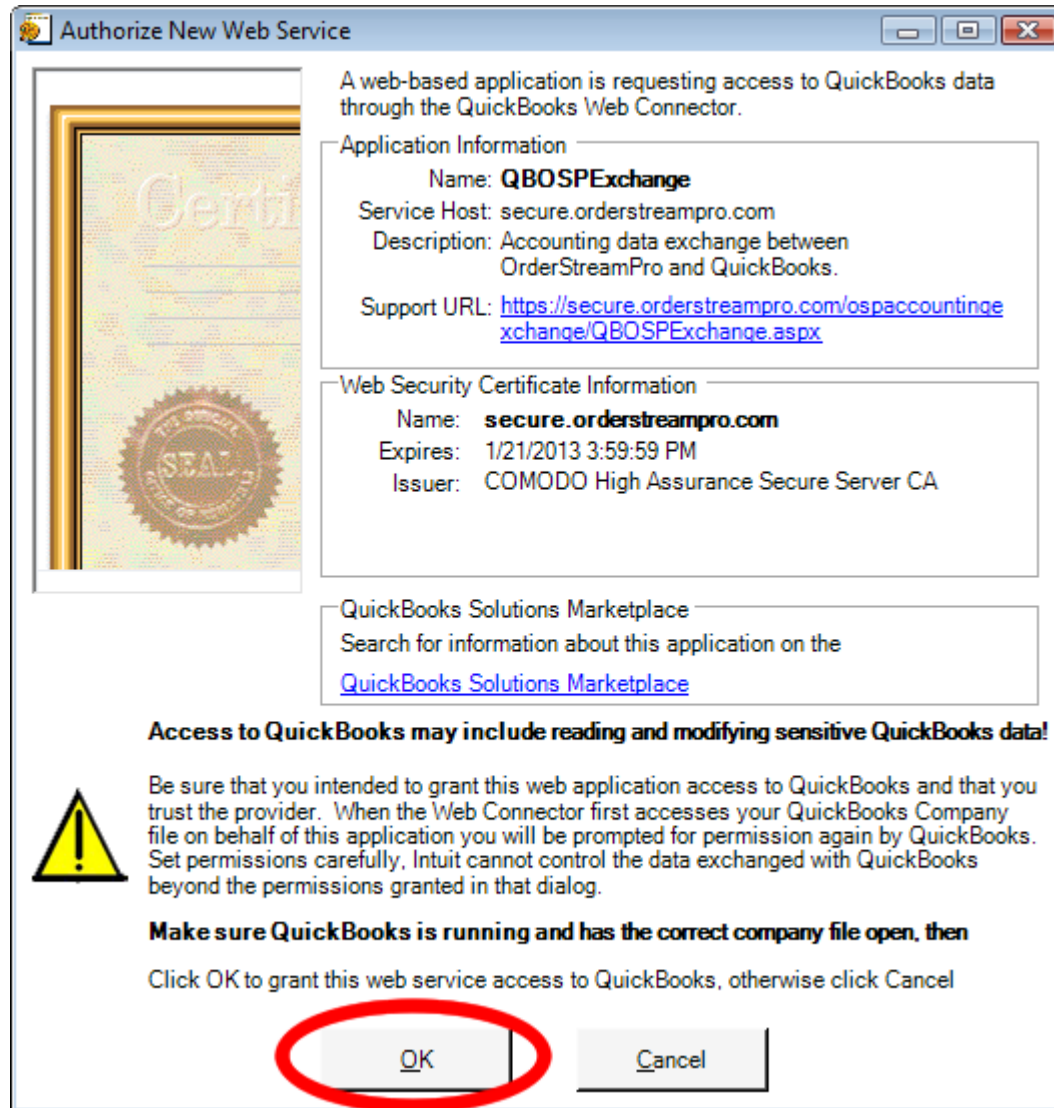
Authorize New Web Service

A web-based application is requesting access to QuickBooks data through the QuickBooks Web Connector.

Application Information

Name: QBOSPExchange
Service Host: secure.orderstreampro.com
Description: Accounting data exchange between OrderStreamPro and QuickBooks.
Support URL: https://secure.orderstreampro.com/ospaccountingexchange/QBOSPExchange.aspx

Web Security Certificate Information

Name: secure.orderstreampro.com
Expires: 1/21/2013 3:59:59 PM
Issuer: COMODO High Assurance Secure Server CA

QuickBooks Solutions Marketplace

Search for information about this application on the

QuickBooks Solutions Marketplace

Certi

SEAL

Access to QuickBooks may include reading and modifying sensitive QuickBooks data!

Be sure that you intended to grant this web application access to QuickBooks and that you trust the provider. When the Web Connector first accesses your QuickBooks Company file on behalf of this application you will be prompted for permission again by QuickBooks. Set permissions carefully, Intuit cannot control the data exchanged with QuickBooks beyond the permissions granted in that dialog.

Make sure QuickBooks is running and has the correct company file open, then

Click OK to grant this web service access to QuickBooks, otherwise click Cancel

OK

Cancel